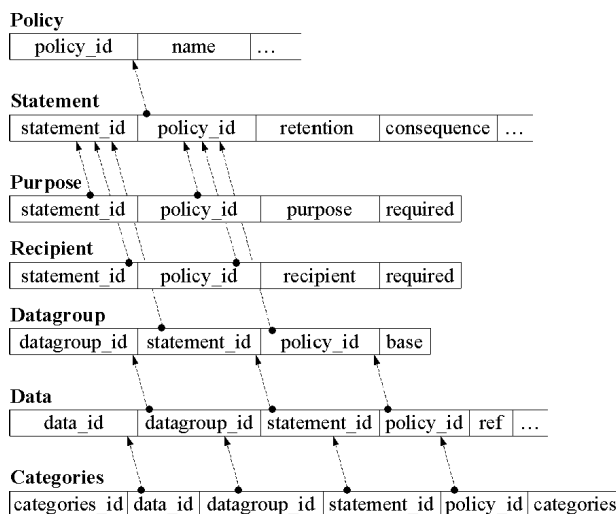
**Policy**

| policy_id | name | ... |
|---|---|---|

**Statement**

| statement_id | policy_id | retention | consequence | ... |
|---|---|---|---|---|

**Purpose**

| statement_id | policy_id | purpose | required |
|---|---|---|---|

**Recipient**

| statement_id | policy_id | recipient | required |
|---|---|---|---|

**Datagroup**

| datagroup_id | statement_id | policy_id | base |
|---|---|---|---|

**Data**

| data_id | datagroup_id | statement_id | policy_id | ref | ... |
|---|---|---|---|---|---|

**Categories**

| categories_id | data_id | datagroup_id | statement_id | policy_id | categories |
|---|---|---|---|---|---|